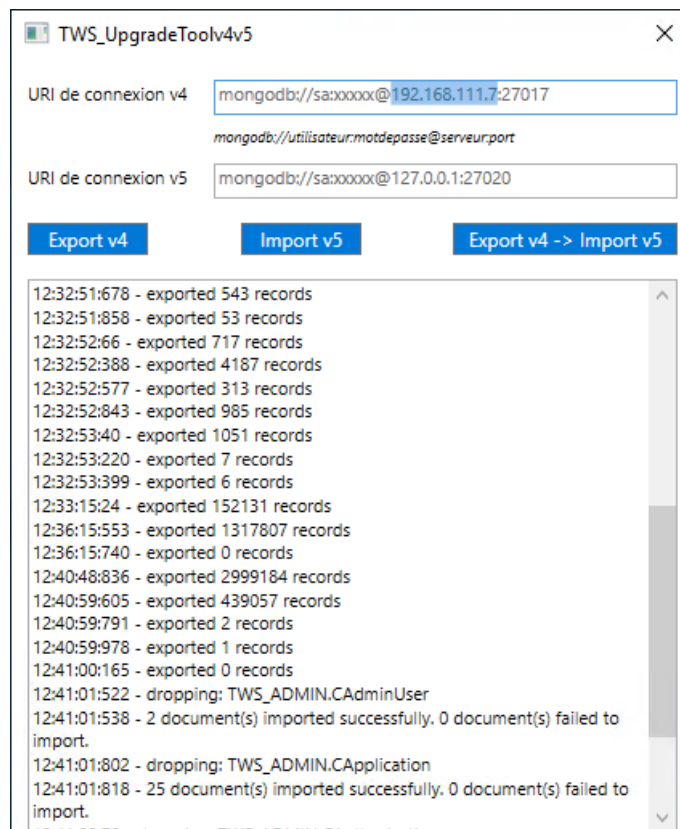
TWS_UpgradeToolv4v5

URI de connexion v4 mongodb://sa:xxxxx@192.168.111.7:27017

mongodb://utilisateur:motdepasse@serveur:port

URI de connexion v5 mongodb://sa:xxxxx@127.0.0.1:27020

Export v4 Import v5 Export v4 -> Import v5

12:32:51:678 - exported 543 records
12:32:51:858 - exported 53 records
12:32:52:66 - exported 717 records
12:32:52:388 - exported 4187 records
12:32:52:577 - exported 313 records
12:32:52:843 - exported 985 records
12:32:53:40 - exported 1051 records
12:32:53:220 - exported 7 records
12:32:53:399 - exported 6 records
12:33:15:24 - exported 152131 records
12:36:15:553 - exported 1317807 records
12:36:15:740 - exported 0 records
12:40:48:836 - exported 2999184 records
12:40:59:605 - exported 439057 records
12:40:59:791 - exported 2 records
12:40:59:978 - exported 1 records
12:41:00:165 - exported 0 records
12:41:01:522 - dropping: TWS_ADMIN.CAdminUser
12:41:01:538 - 2 document(s) imported successfully. 0 document(s) failed to import.
12:41:01:802 - dropping: TWS_ADMIN.CApplication
12:41:01:818 - 25 document(s) imported successfully. 0 document(s) failed to import.
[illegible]